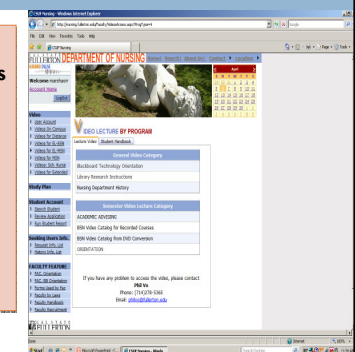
CSUF Nursing - Windows Internet Explorer

http://nursing.fullerton.edu/Faculty/VideoLecture.aspx?Prog=0

File Edit View Favorites Tools Help

CSUF Nursing

FULLERTON DEPARTMENT OF NURSING

Welcome: marshapre
Account Home
LogOut

Video
User Account
Videos On Campus
Videos for Distance
Videos for EL-MSN
Videos for RN-MSN
Videos for MSN
Videos 30th Period
Videos for Extended

Study Plan

Student Account
Search Student
Review Application
Run Student Report

Teaching Users Info.
Request Info. List
History Info. List

FACULTY FEATURE
FAC. Orientation
FAC. RN Orientation
Forms Used by Fac
Faculty for Leave
Faculty Handbook
Faculty Recruitment

VIDEO LECTURE BY PROGRAM

Lecture Video | Student Handbook

General Video Category
Blackboard Technology Orientation
Library Research Instructions
Nursing Department History

Semester Video Lecture Category
ACADEMIC ADVISING
BSN Video Catalog for Recorded Courses
BSN Video Catalog from DVD Conversion
ORIENTATION

If you have any problem to access the video, please contact
Phil Vu
Phone: (714)278-5360
Email: philvu@fullerton.edu

Done
Internet
100%
Start